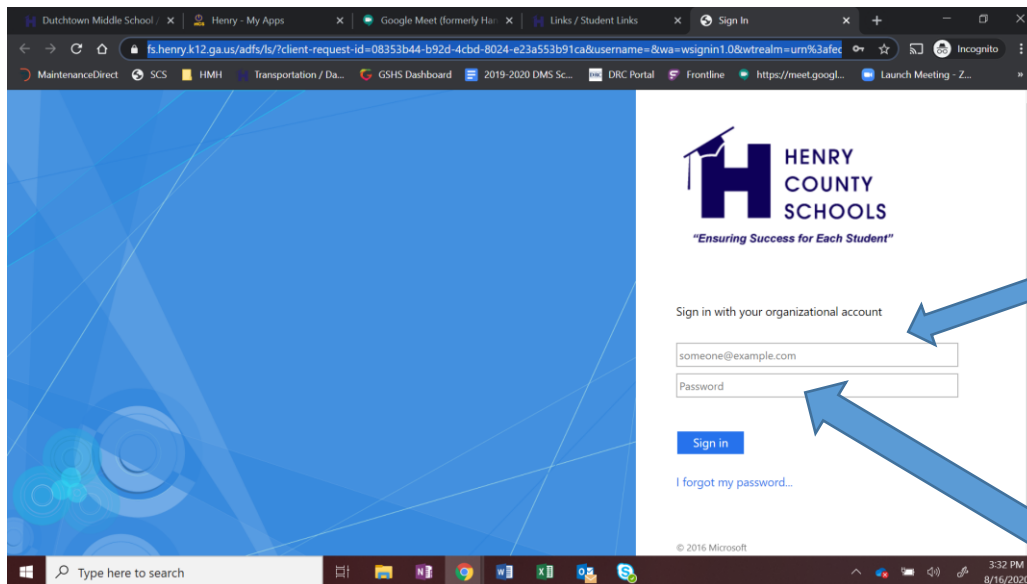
Dutchtown Middle School / ×
Henry - My Apps ×
Google Meet (formerly Han ×
Links / Student Links ×
Sign In ×
+

fs.henry.k12.ga.us/adfs/ls/?client-request-id=08353b44-b92d-4cbd-8024-e23a553b91ca&username=&wa=wsignin1.0&wtrealm=urn%3afec

Incognito

MaintenanceDirect
SCS
HMH
Transportation / Da...
GSHS Dashboard
2019-2020 DMS Sc...
DRC Portal
Frontline
https://meet.googl...
Launch Meeting - Z...
»

HENRY COUNTY SCHOOLS
"Ensuring Success for Each Student"

Sign in with your organizational account

someone@example.com

Password

Sign in

I forgot my password...

© 2016 Microsoft

Type here to search

3:32 PM
8/16/202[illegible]